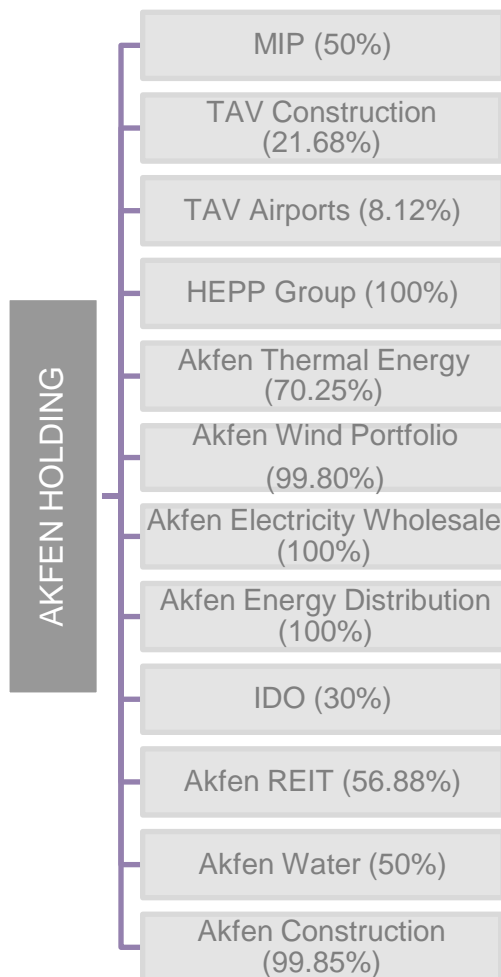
AKFEN HOLDING

MIP (50%)

TAV Construction (21.68%)

TAV Airports (8.12%)

HEPP Group (100%)

Akfen Thermal Energy (70.25%)

Akfen Wind Portfolio (99.80%)

Akfen Electricity Wholesale (100%)

Akfen Energy Distribution (100%)

IDO (30%)

Akfen REIT (56.88%)

Akfen Water (50%)

Akfen Construction (99.85%)